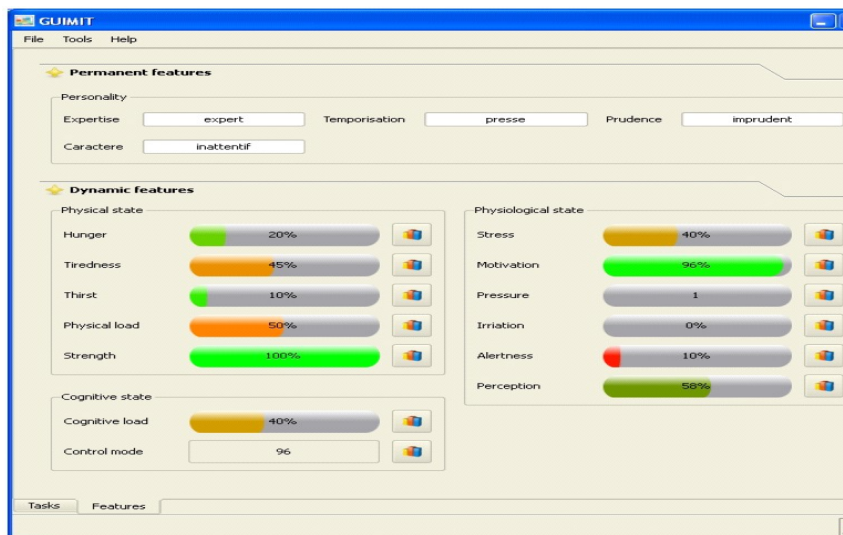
GUIMIT

File Tools Help

Permanent features

Personality

Expertise expert Temporisation presse Prudence imprudent

Caractere inattentif

Dynamic features

Physical state

Hunger 20%

Tiredness 45%

Thirst 10%

Physical load 50%

Strength 100%

Physiological state

Stress 40%

Motivation 96%

Pressure 1

Irriation 0%

Alertness 10%

Perception 58%

Cognitive state

Cognitive load 40%

Control mode 96

Tasks Features